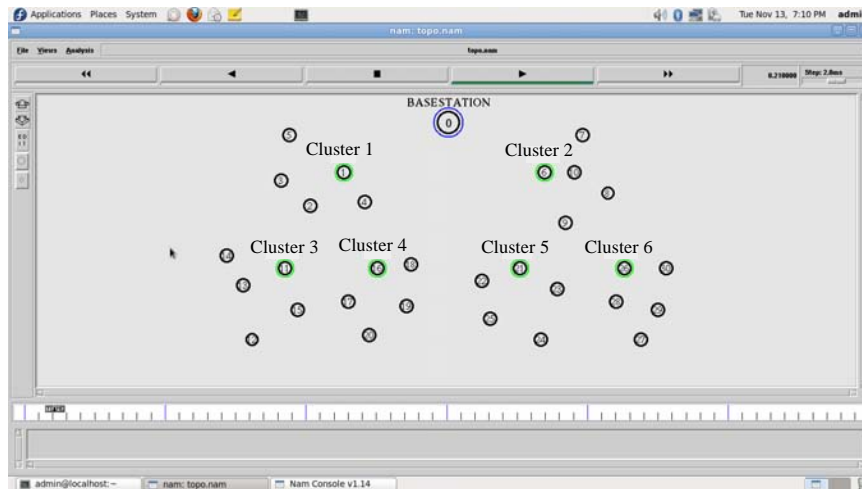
Applications Places System

Tue Nov 13, 7:10 PM admi

nam: topo.nam

File Views Analysis

topo.nam

0.210000 Step: 2.0ms

BASESTATION

0

5

Cluster 1

1

3

2

4

7

Cluster 2

6

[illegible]

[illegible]

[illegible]

Cluster 3

Cluster 4

Cluster 5

Cluster 6

admin@localhost:~

nam: topo.nam

Nam Console v1.14